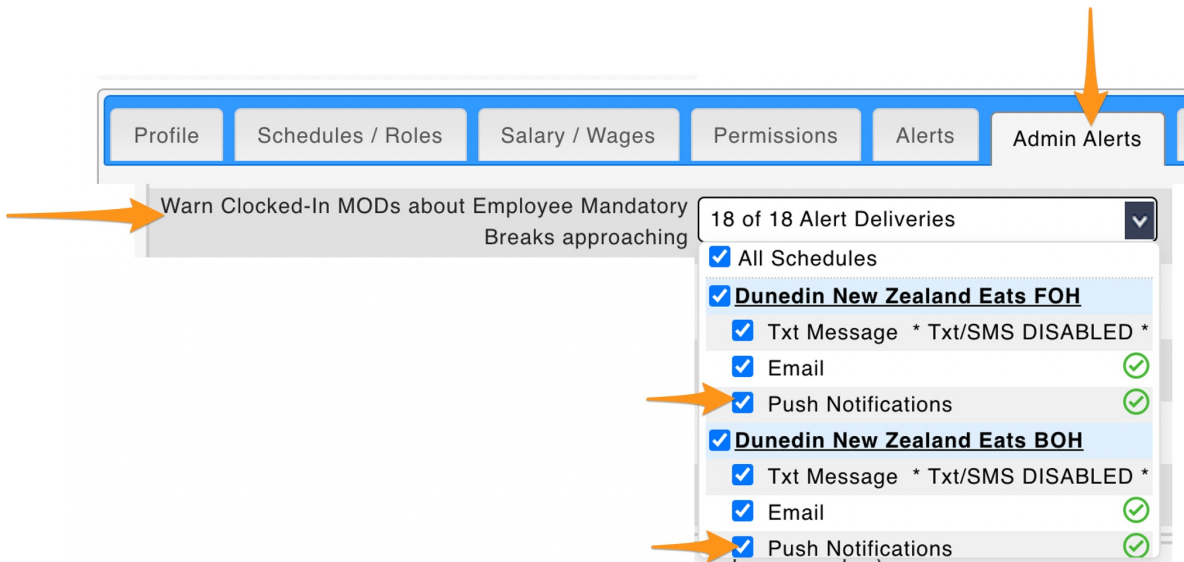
Profile
Schedules / Roles
Salary / Wages
Permissions
Alerts
Admin Alerts

Warn Clocked-In MODs about Employee Mandatory Breaks approaching

18 of 18 Alert Deliveries

All Schedules

Dunedin New Zealand Eats FOH
Txt Message * Txt/SMS DISABLED *
Email
Push Notifications

Dunedin New Zealand Eats BOH
Txt Message * Txt/SMS DISABLED *
Email
Push Notifications